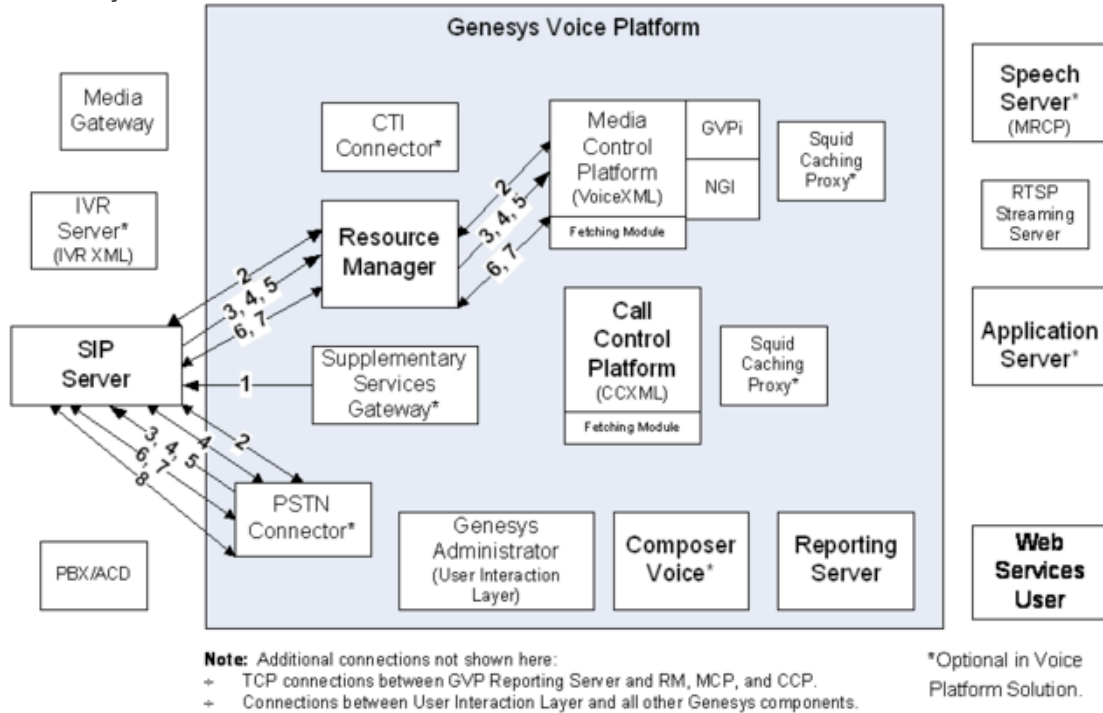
Genesys Voice Platform

Media Gateway

IVR Server* (IVR XML)

SIP Server

PBX/ACD

CTI Connector*

Resource Manager

Media Control Platform (VoiceXML)

GVPi

NGI

Fetching Module

Squid Caching Proxy*

Call Control Platform (CCXML)

Fetching Module

Squid Caching Proxy*

Supplementary Services Gateway*

PSTN Connector*

Genesys Administrator (User Interaction Layer)

Composer Voice*

Reporting Server

Speech Server* (MRCP)

RTSP Streaming Server

Application Server*

Web Services User

2

3, 4, 5

6, 7

2

3, 4, 5

6, 7

1

3, 4, 5

4

2

6, 7

8

Note: Additional connections not shown here:
+ TCP connections between GVP Reporting Server and RM, MCP, and CCP.
+ Connections between User Interaction Layer and all other Genesys components.

*Optional in Voice Platform Solution.